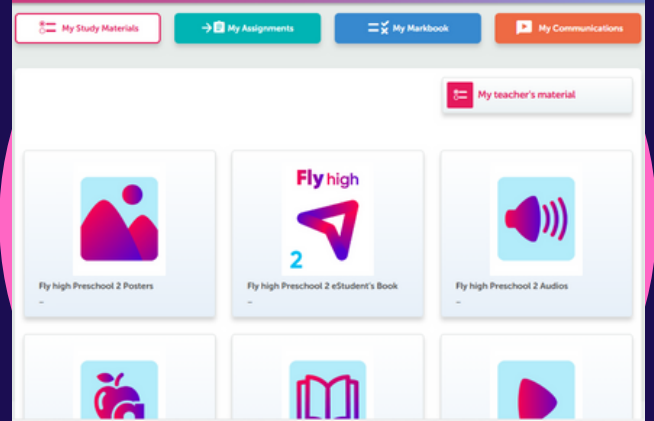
My Study Materials

My Assignments

My Markbook

My Communications

My teacher's material

Fly high Preschool 2 Posters
–

Fly high
2

Fly high Preschool 2 eStudent's Book
–

Fly high Preschool 2 Audios
–